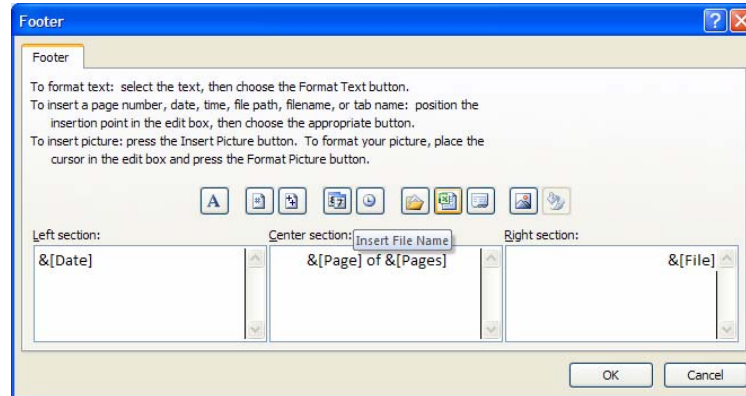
Footer

Footer

To format text: select the text, then choose the Format Text button.
To insert a page number, date, time, file path, filename, or tab name: position the insertion point in the edit box, then choose the appropriate button.
To insert picture: press the Insert Picture button. To format your picture, place the cursor in the edit box and press the Format Picture button.

A

Left section:
&[Date]

Center section: Insert File Name
&[Page] of &[Pages]

Right section:
&[File]

OK
Cancel